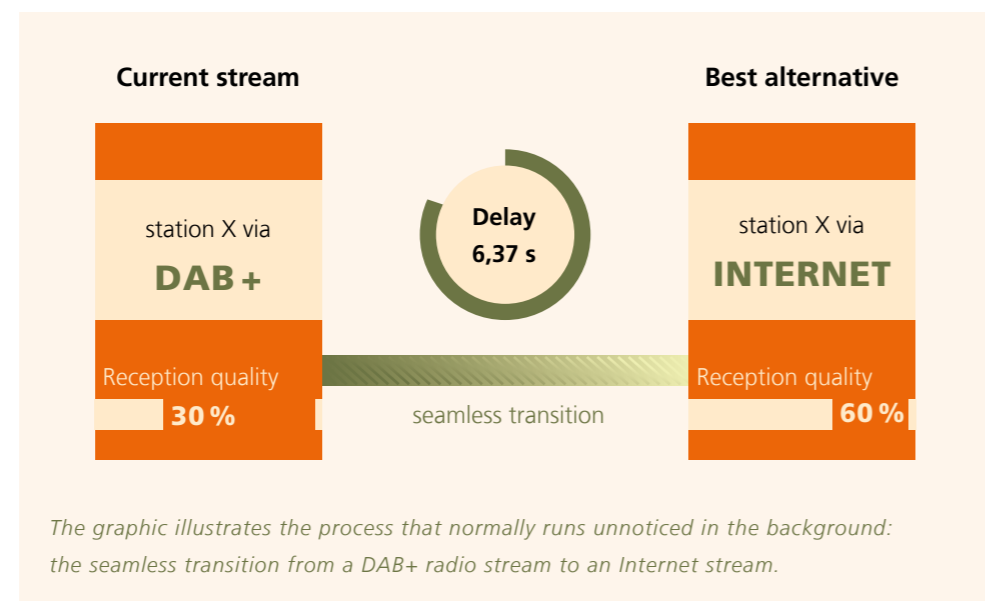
Current stream

station X via
DAB +

Reception quality
30 %

Delay
6,37 s

seamless transition

Best alternative

station X via
INTERNET

Reception quality
60 %

The graphic illustrates the process that normally runs unnoticed in the background: the seamless transition from a DAB+ radio stream to an Internet stream.